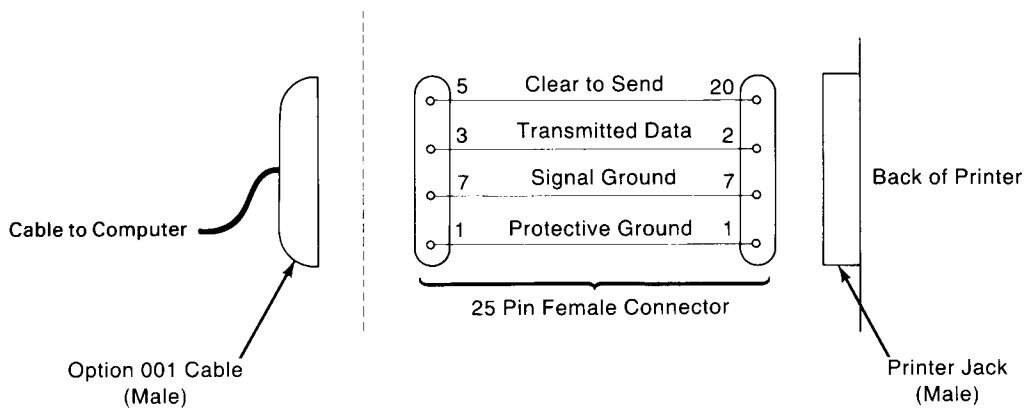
Cable to Computer

Option 001 Cable (Male)

| 5 | Clear to Send | 20 |
|---|---|---|
| 3 | Transmitted Data | 2 |
| 7 | Signal Ground | 7 |
| 1 | Protective Ground | 1 |

25 Pin Female Connector

Back of Printer

Printer Jack (Male)